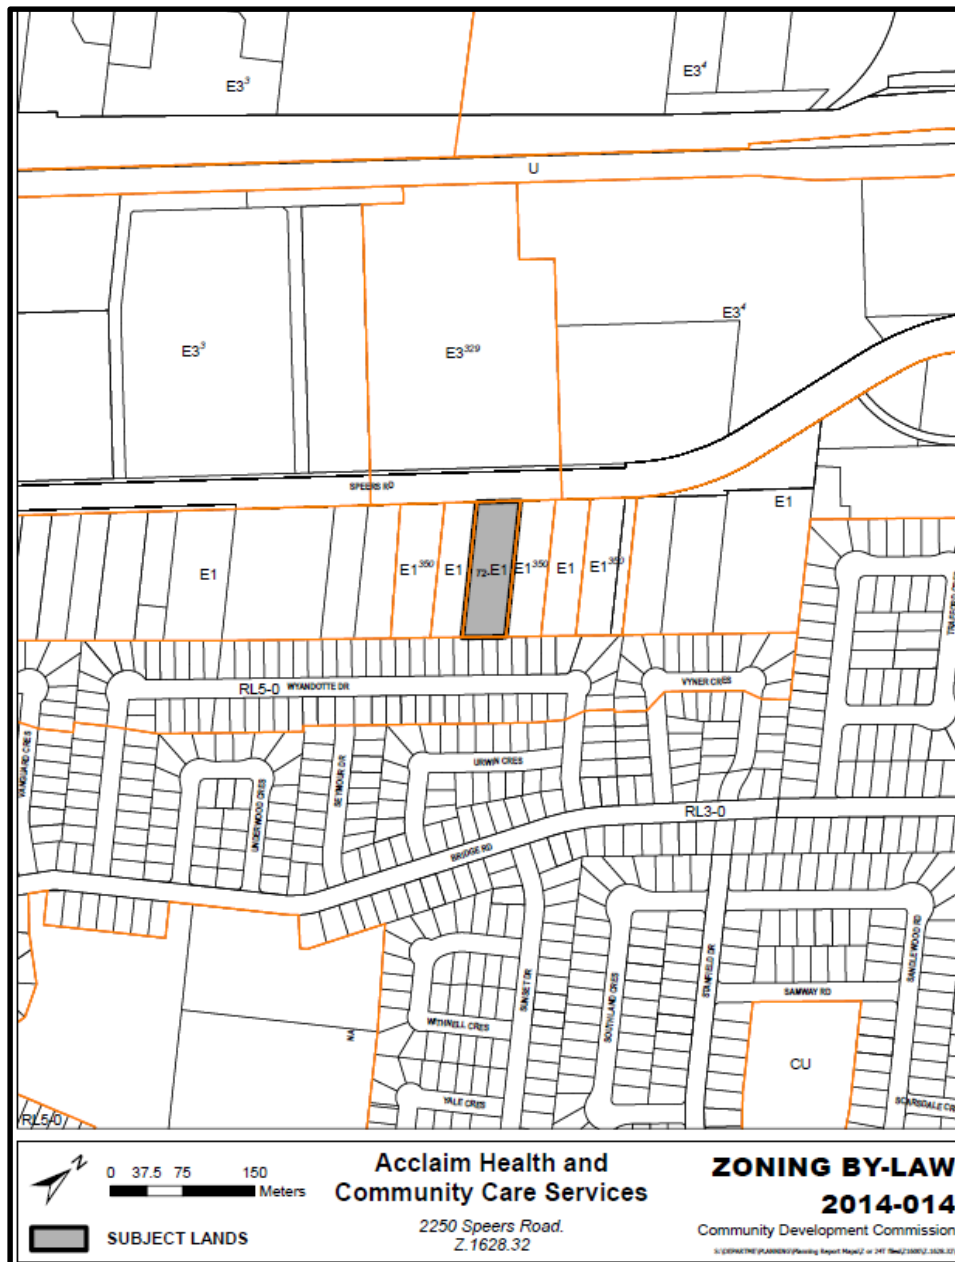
$E3^{3}$

$E3^{4}$

U

$E3^{4}$

$E3^{3}$

$E3^{329}$

SPEERS RD

E1

E1

$E1^{350}$ E1 72-E1 $E1^{350}$ E1 $E1^{350}$

TRAFALGAR RD

RL5-0 WYANDOTTE DR

VYNER CRES

VANGUARD CRES

UNDERWOOD CRES

SEYMOUR DR

URWIN CRES

RL3-0

BRIDGE RD

SUNSET DR

SOUTHLAND CRES

STANFIELD DR

SANDLEWOOD RD

SAMWAY RD

WITHNELL CRES

NA

CU

YALE CRES

SCARSDALE CRES

RL5-0

N

0 37.5 75 150 Meters

SUBJECT LANDS

Acclaim Health and Community Care Services

2250 Speers Road.
Z.1628.32

ZONING BY-LAW
2014-014

Community Development Commission

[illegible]